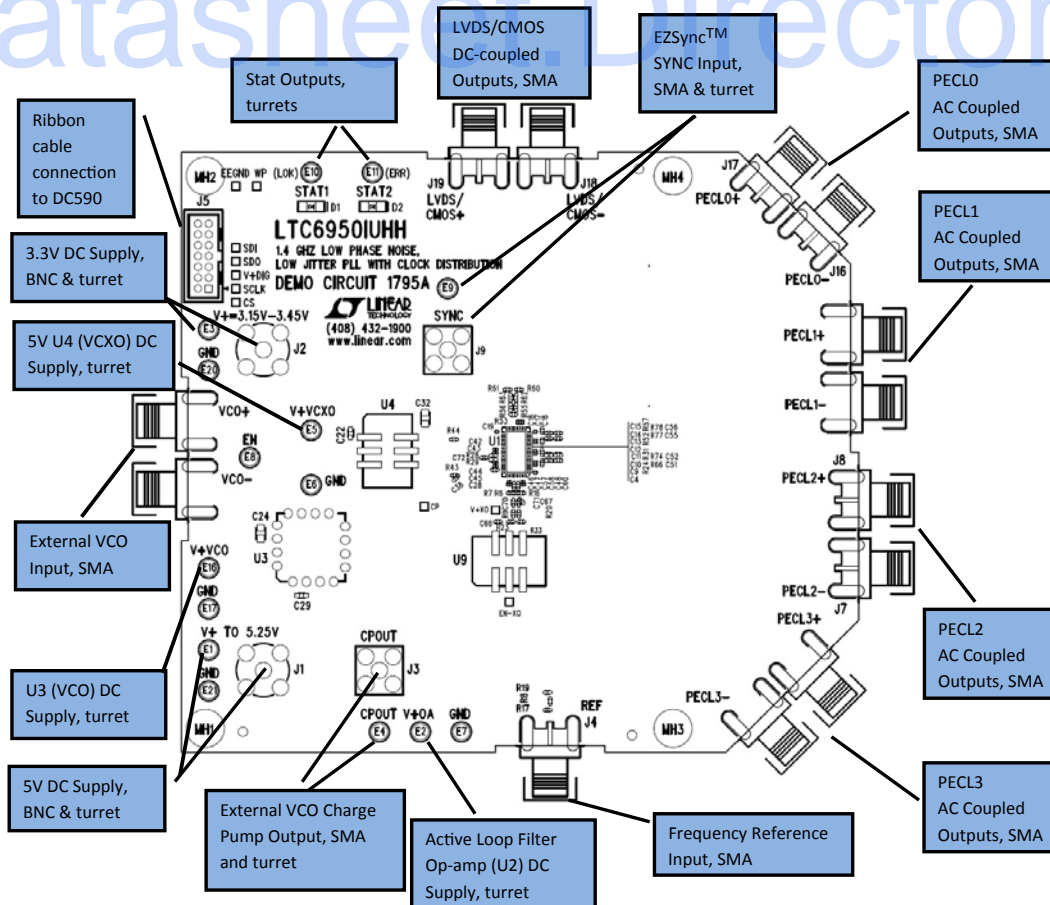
atasheet.Director

Stat Outputs, turrets

LVDS/CMOS DC-coupled Outputs, SMA

EZSync$^{TM}$ SYNC Input, SMA & turret

PECL0 AC Coupled Outputs, SMA

Ribbon cable connection to DC590

PECL1 AC Coupled Outputs, SMA

3.3V DC Supply, BNC & turret

5V U4 (VCXO) DC Supply, turret

External VCO Input, SMA

PECL2 AC Coupled Outputs, SMA

U3 (VCO) DC Supply, turret

PECL3 AC Coupled Outputs, SMA

5V DC Supply, BNC & turret

External VCO Charge Pump Output, SMA and turret

Active Loop Filter Op-amp (U2) DC Supply, turret

Frequency Reference Input, SMA

MH2 EEGND WP (LOK) E10 E11 (ERR) STAT1 D1 STAT2 D2 J5 J19 LVDS/ CMOS+ J18 LVDS/ CMOS- MH4 J17 PECL0+ PECL0- J16

LTC6950IUHH
1.4 GHZ LOW PHASE NOISE, LOW JITTER PLL WITH CLOCK DISTRIBUTION
DEMO CIRCUIT 1795A

SDI SDO V+DIG SCLK CS E9 SYNC J9

LINEAR TECHNOLOGY
(408) 432-1900
www.linear.com

E3 V+=3.15V-3.45V GND E20 J2

PECL1+ PECL1-

VCO+ VCO- V+VCXO E5 U4 C32 EN E8 E6 GND U1 J8 PECL2+ PECL2- J7 PECL3+

C24 U3 C29 U9 EN-XO V+VCO E16 GND E17

V+ TO 5.25V E1 GND E21 J1 CPOUT J3 CPOUT E4 V+OA E2 GND E7 R19 R17 REF J4 MH3 PECL3- MH1